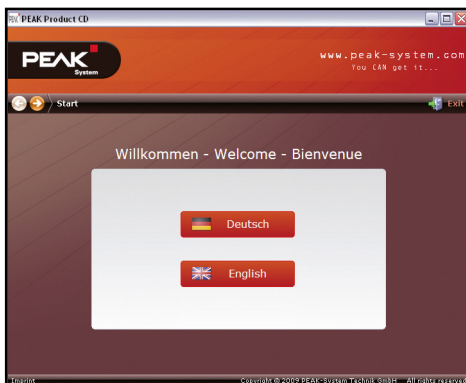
PEAK Product CD

PEAK System

www.peak-system.com
You CAN get it...

Start

Exit

Willkommen - Welcome - Bienvenue

Deutsch

English

Imprint

Copyright © 2009 PEAK-System Technik GmbH All rights reserved